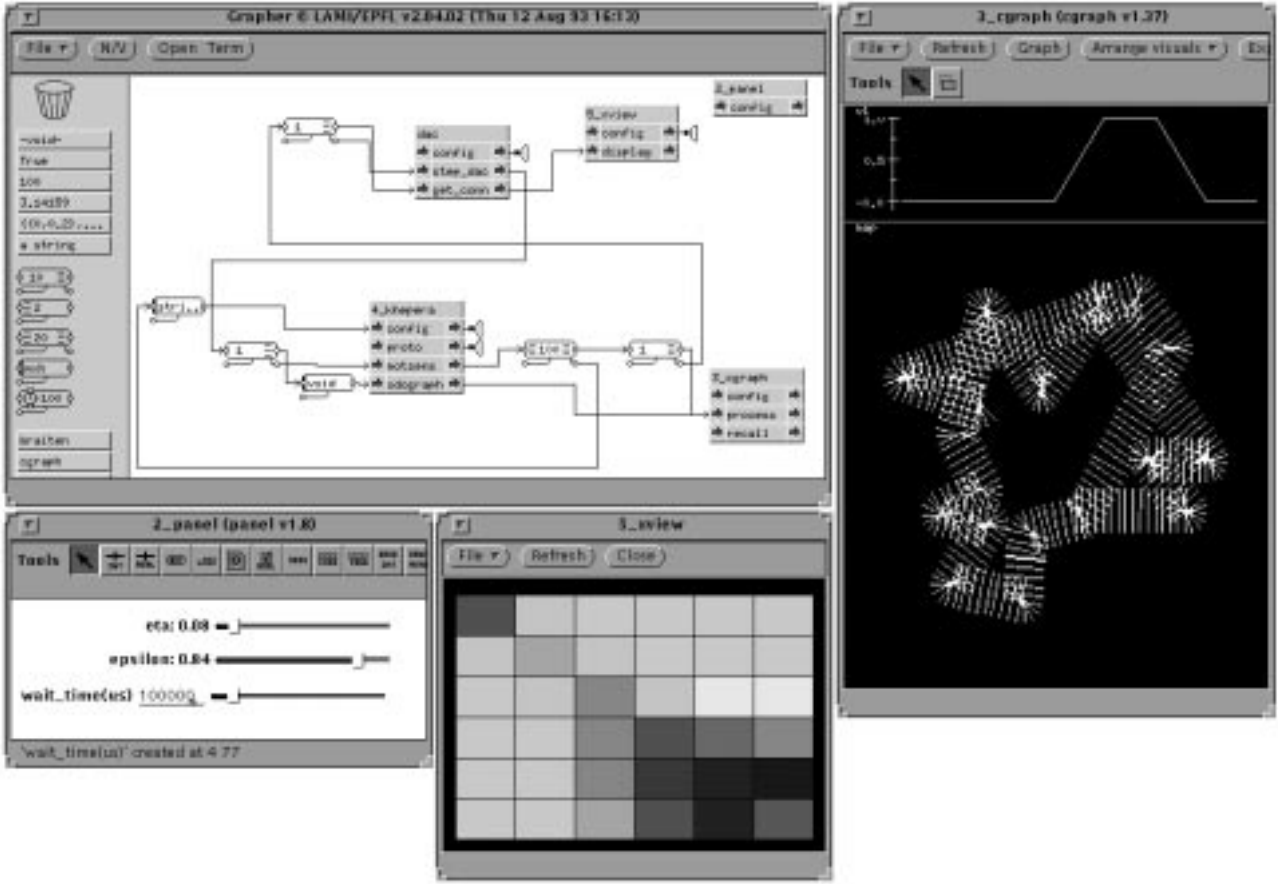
Grapher © LAMI/EPFL v2.04.02 (Thu 12 Aug 93 16:13)

File ▾ N/V Open Term

<void>
true
100
3.14159
{{0,0.2}...
a string

1
2
20
mon
100

braiten
cgraph

1

dac
config
step_dac
get_conn

5_sview
config
display

2_panel
config

4_khepera
config
proto
motsens
sdcgraph

1

void

1

3_cgraph
config
process
recall

3_cgraph (cgraph v1.37)

File ▾ Refresh Graph Arrange visuals ▾ Ex

Tools

0.5

2_panel (panel v1.8)

Tools

eta: 0.08

epsilon: 0.84

wait_time(us) 100000

'wait_time(us)' created at 4 77

5_sview

File ▾ Refresh Close